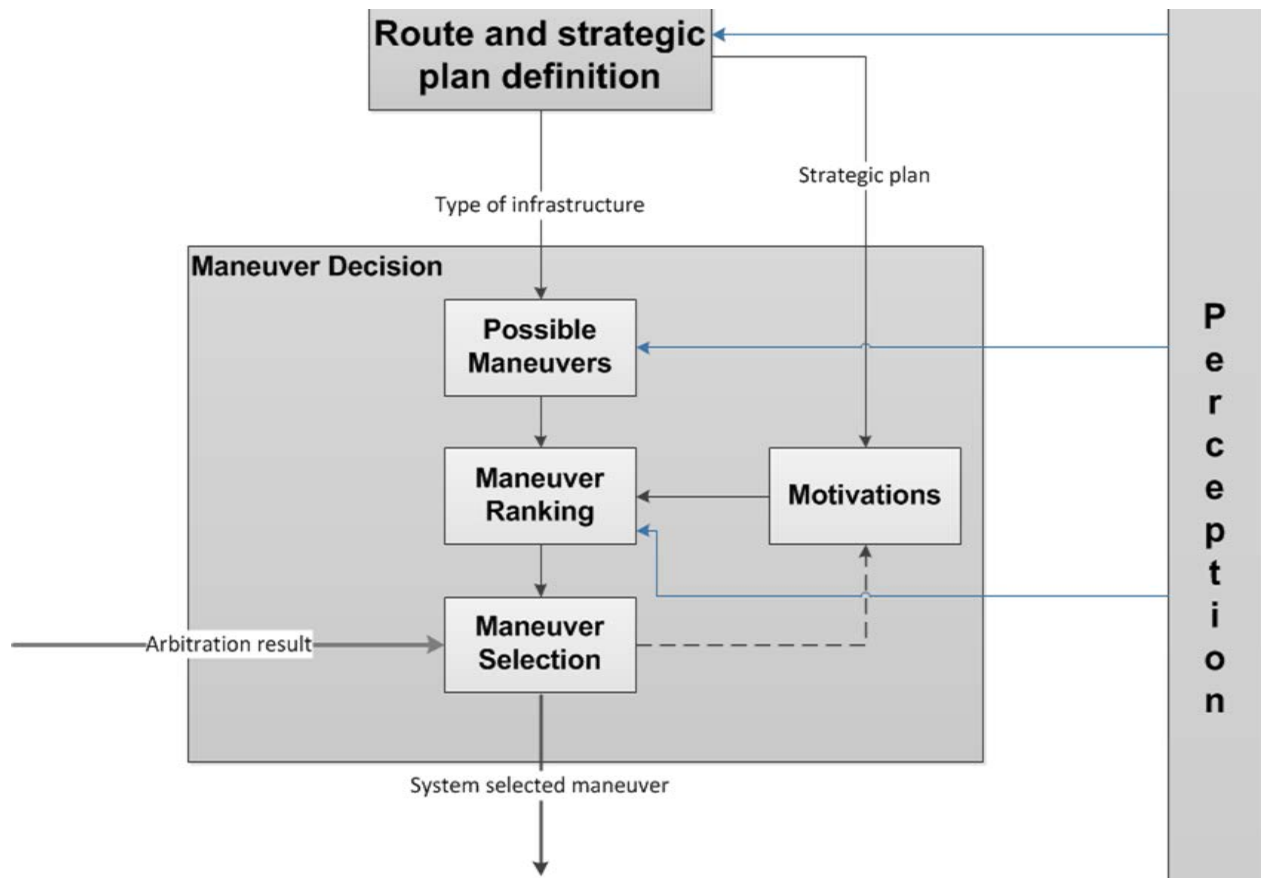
Route and strategic plan definition

Type of infrastructure

Strategic plan

Maneuver Decision

Possible Maneuvers

Maneuver Ranking

Motivations

Arbitration result

Maneuver Selection

System selected maneuver

Perception